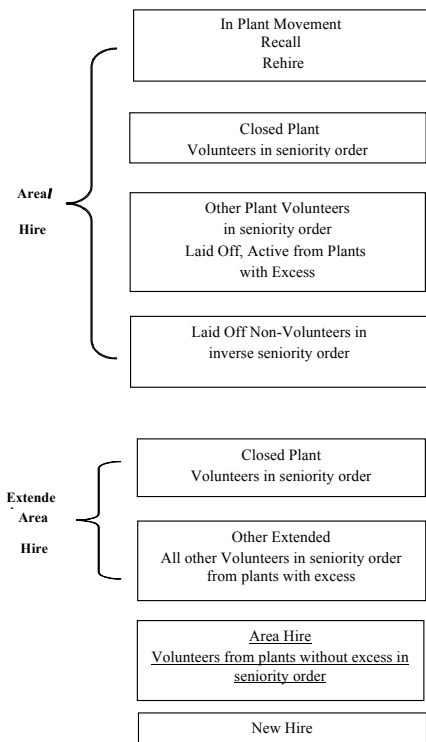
In Plant Movement
Recall
Rehire

Closed Plant
Volunteers in seniority order

Area/

Hire

Other Plant Volunteers
in seniority order
Laid Off, Active from Plants
with Excess

Laid Off Non-Volunteers in
inverse seniority order

Closed Plant
Volunteers in seniority order

Extende
Area

Hire

Other Extended
All other Volunteers in seniority order
from plants with excess

Area Hire
Volunteers from plants without excess in seniority order

New Hire